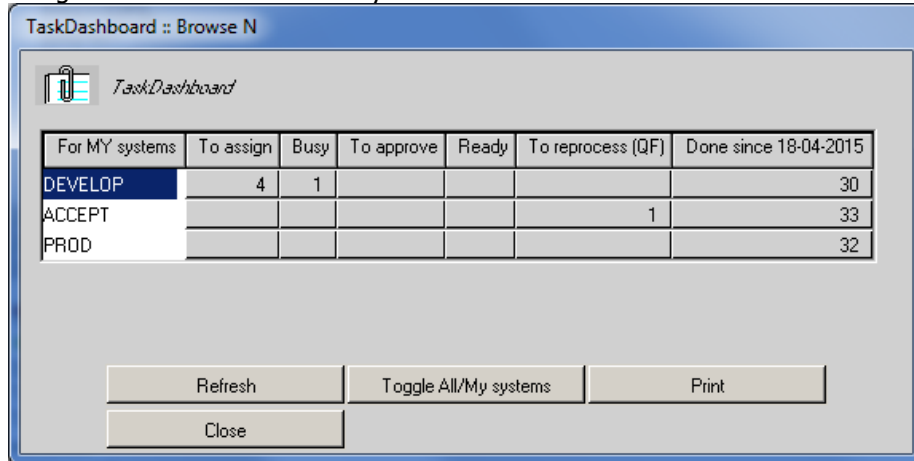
TaskDashboard :: Browse N

TaskDashboard

| For MY systems | To assign | Busy | To approve | Ready | To reprocess (QF) | Done since 18-04-2015 |
|---|---|---|---|---|---|---|
| DEVELOP | 4 | 1 | | | | 30 |
| ACCEPT | | | | | 1 | 33 |
| PROD | | | | | | 32 |

Refresh
Toggle All/My systems
Print
Close